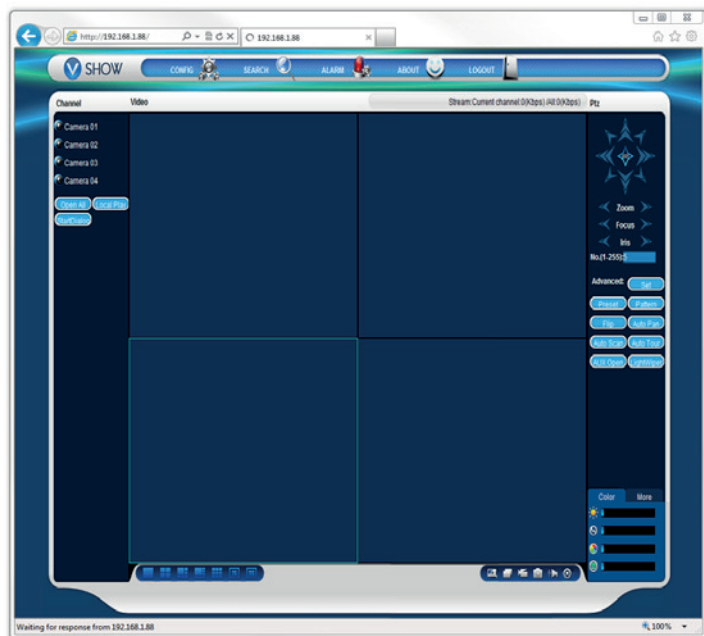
http://192.168.1.88/
192.168.1.88

V SHOW
CONFIG
SEARCH
ALARM
ABOUT
LOGOUT

Channel
Video
Stream:Current channel:0(Kbps) All:0(Kbps)
Ptz

Camera 01
Camera 02
Camera 03
Camera 04

Open All
Local Play
StartDialog

Zoom
Focus
Iris
No.(1-255):

Advanced:
Set
Preset
Pattern
Flip
Auto Pan
Auto Scan
Auto Tour
AUX Open
LightWiper

Color
More

Waiting for response from 192.168.1.88
100%